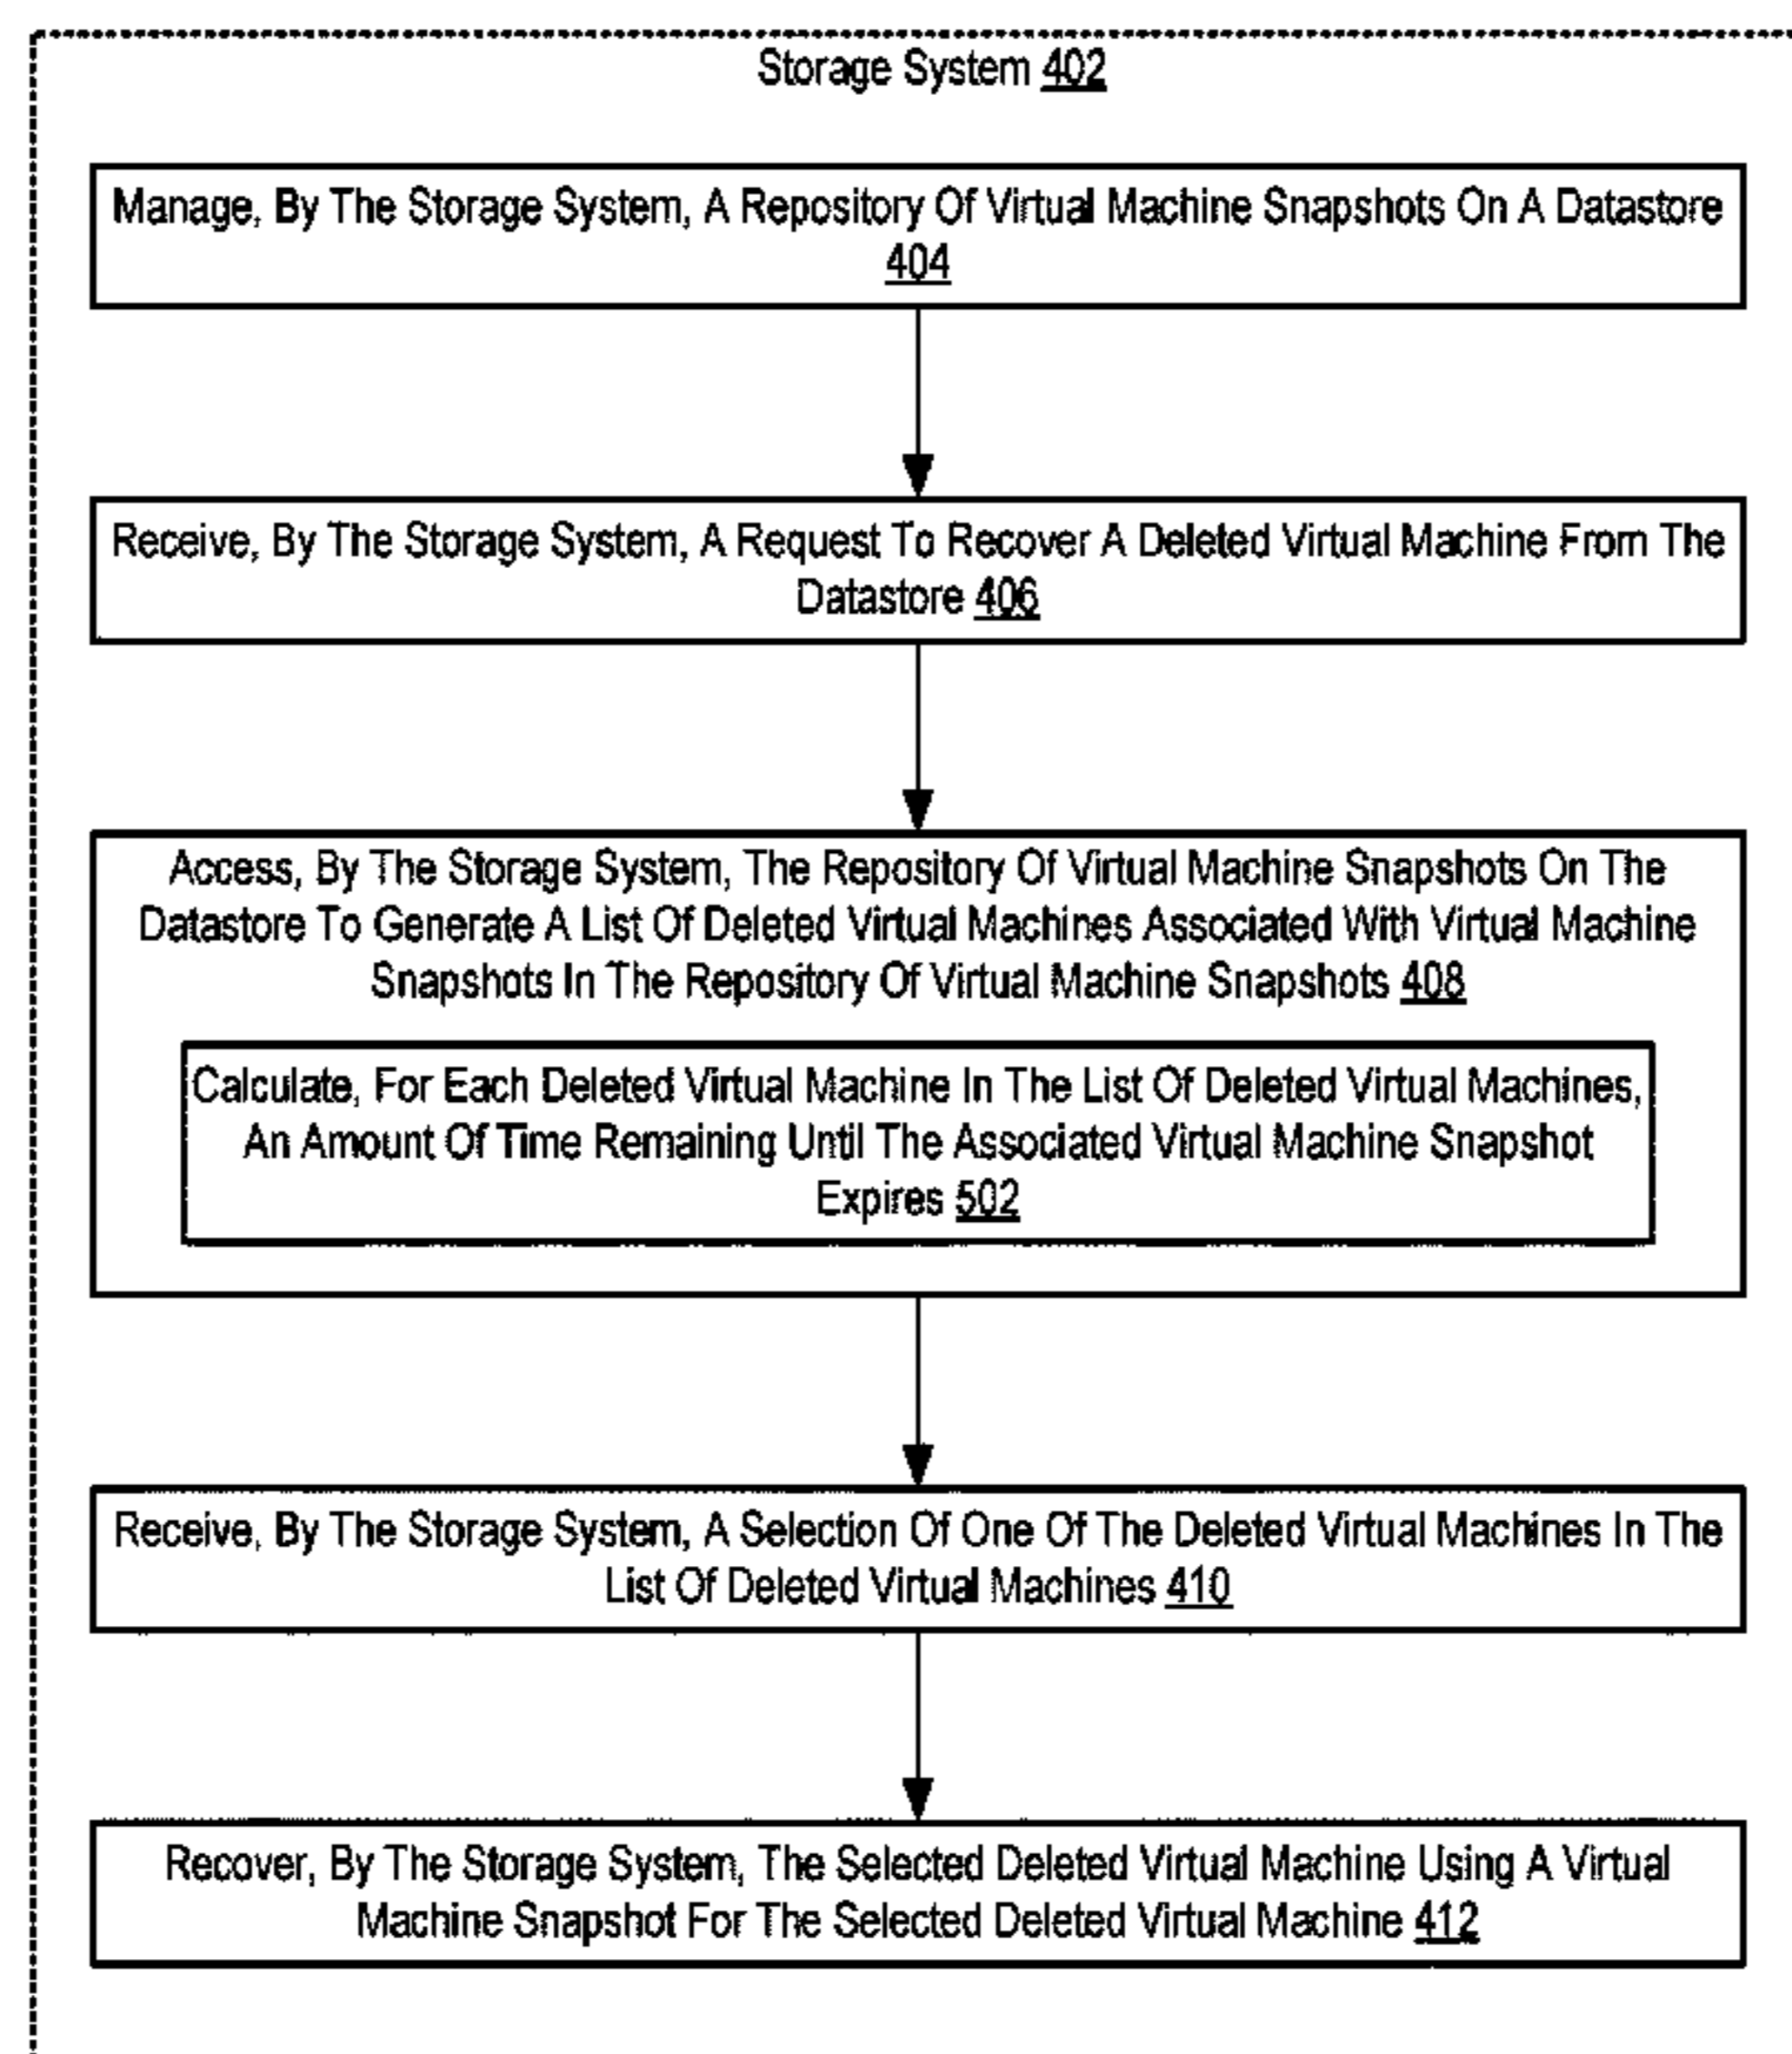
Storage System 402

Manage, By The Storage System, A Repository Of Virtual Machine Snapshots On A Datastore 404

Receive, By The Storage System, A Request To Recover A Deleted Virtual Machine From The Datastore 406

Access, By The Storage System, The Repository Of Virtual Machine Snapshots On The Datastore To Generate A List Of Deleted Virtual Machines Associated With Virtual Machine Snapshots In The Repository Of Virtual Machine Snapshots 408

Calculate, For Each Deleted Virtual Machine In The List Of Deleted Virtual Machines, An Amount Of Time Remaining Until The Associated Virtual Machine Snapshot Expires 502

Receive, By The Storage System, A Selection Of One Of The Deleted Virtual Machines In The List Of Deleted Virtual Machines 410

Recover, By The Storage System, The Selected Deleted Virtual Machine Using A Virtual Machine Snapshot For The Selected Deleted Virtual Machine 412